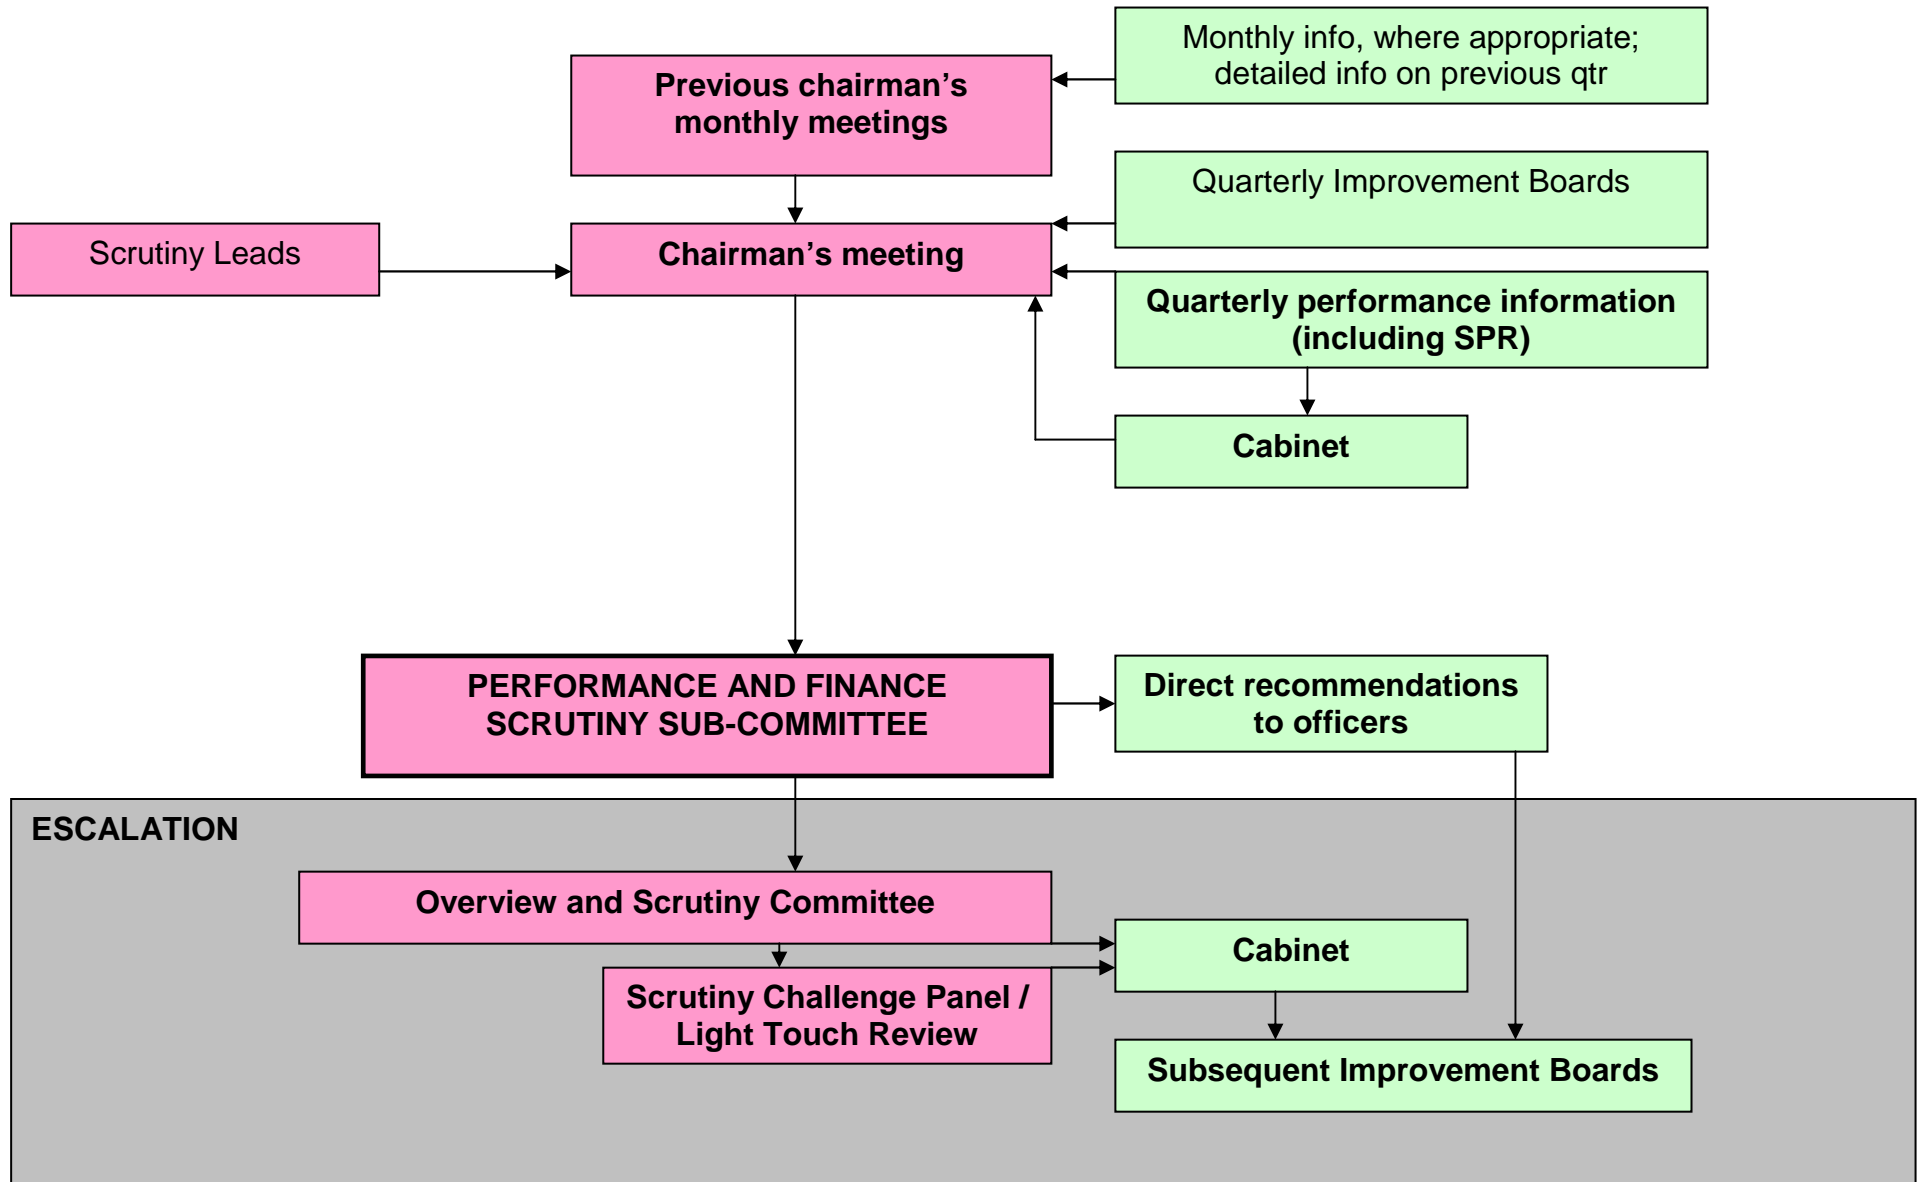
Previous chairman's monthly meetings

Monthly info, where appropriate; detailed info on previous qtr

Quarterly Improvement Boards

Scrutiny Leads

Chairman's meeting

Quarterly performance information (including SPR)

Cabinet

PERFORMANCE AND FINANCE SCRUTINY SUB-COMMITTEE

Direct recommendations to officers

ESCALATION

Overview and Scrutiny Committee

Cabinet

Scrutiny Challenge Panel / Light Touch Review

Subsequent Improvement Boards